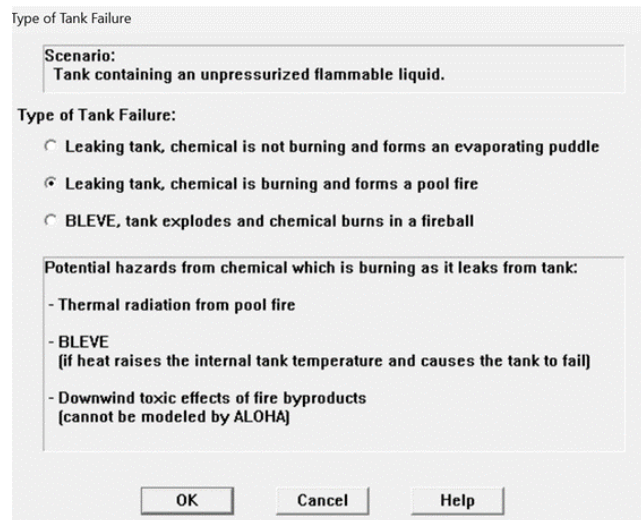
Type of Tank Failure

Scenario:
Tank containing an unpressurized flammable liquid.

Type of Tank Failure:

Leaking tank, chemical is not burning and forms an evaporating puddle

Leaking tank, chemical is burning and forms a pool fire

BLEVE, tank explodes and chemical burns in a fireball

Potential hazards from chemical which is burning as it leaks from tank:

- Thermal radiation from pool fire

- BLEVE
(if heat raises the internal tank temperature and causes the tank to fail)

- Downwind toxic effects of fire byproducts
(cannot be modeled by ALOHA)

OK

Cancel

Help